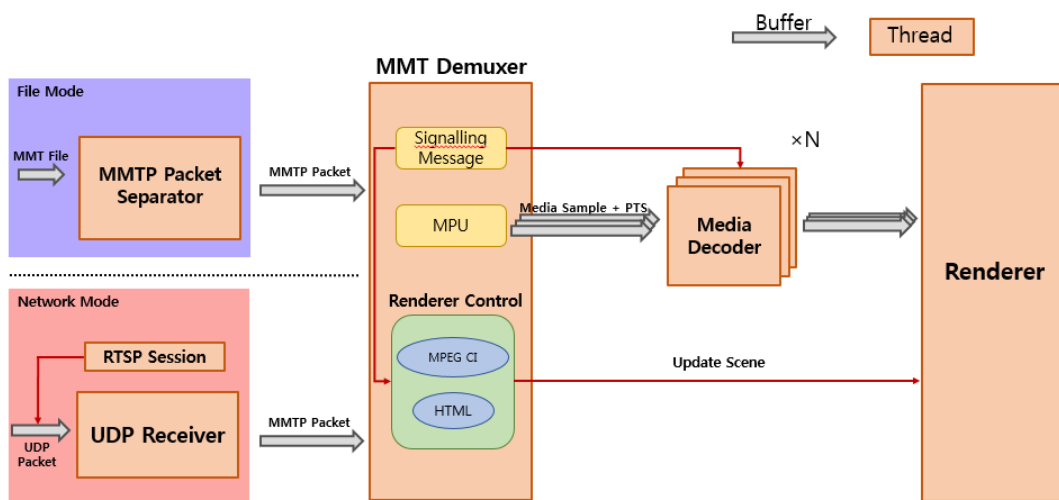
Buffer

Thread

MMT Demuxer

File Mode

MMT File

MMTP Packet Separator

MMTP Packet

Signalling Message

×N

MPU

Media Sample + PTS

Media Decoder

Renderer

Network Mode

Renderer Control

RTSP Session

MPEG CI

Update Scene

UDP Packet

UDP Receiver

MMTP Packet

HTML

MMT Demuxer